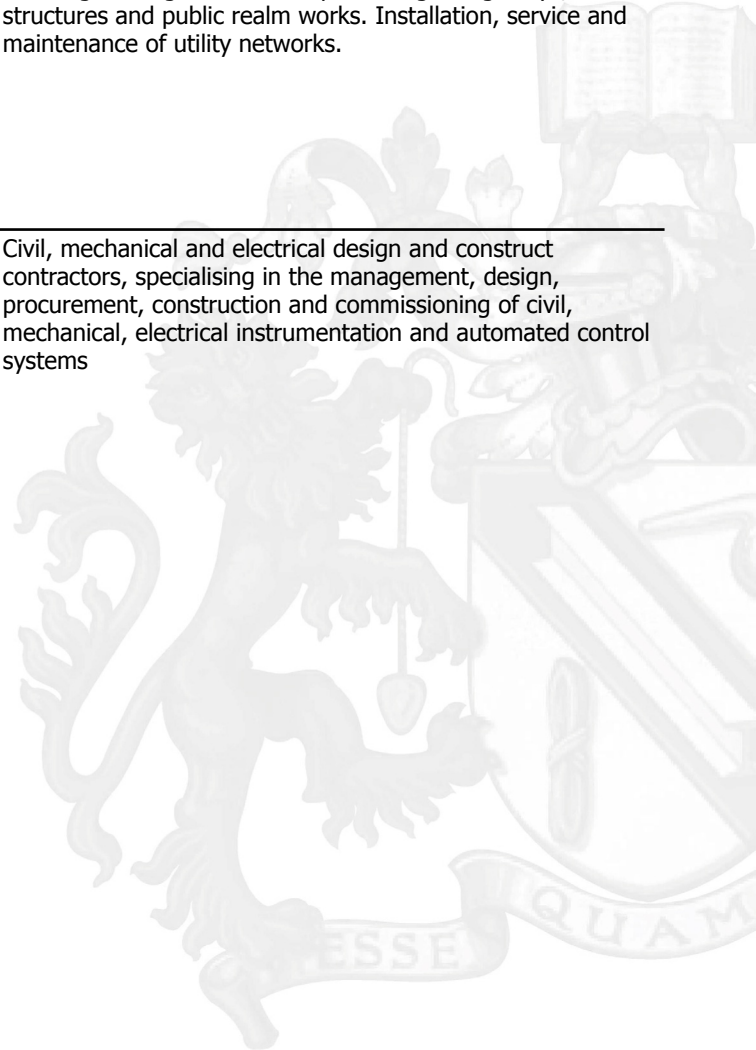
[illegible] structures and public realm works. Installation, service and maintenance of utility networks.

Civil, mechanical and electrical design and construct contractors, specialising in the management, design, procurement, construction and commissioning of civil, mechanical, electrical instrumentation and automated control systems

ESSE QUAM